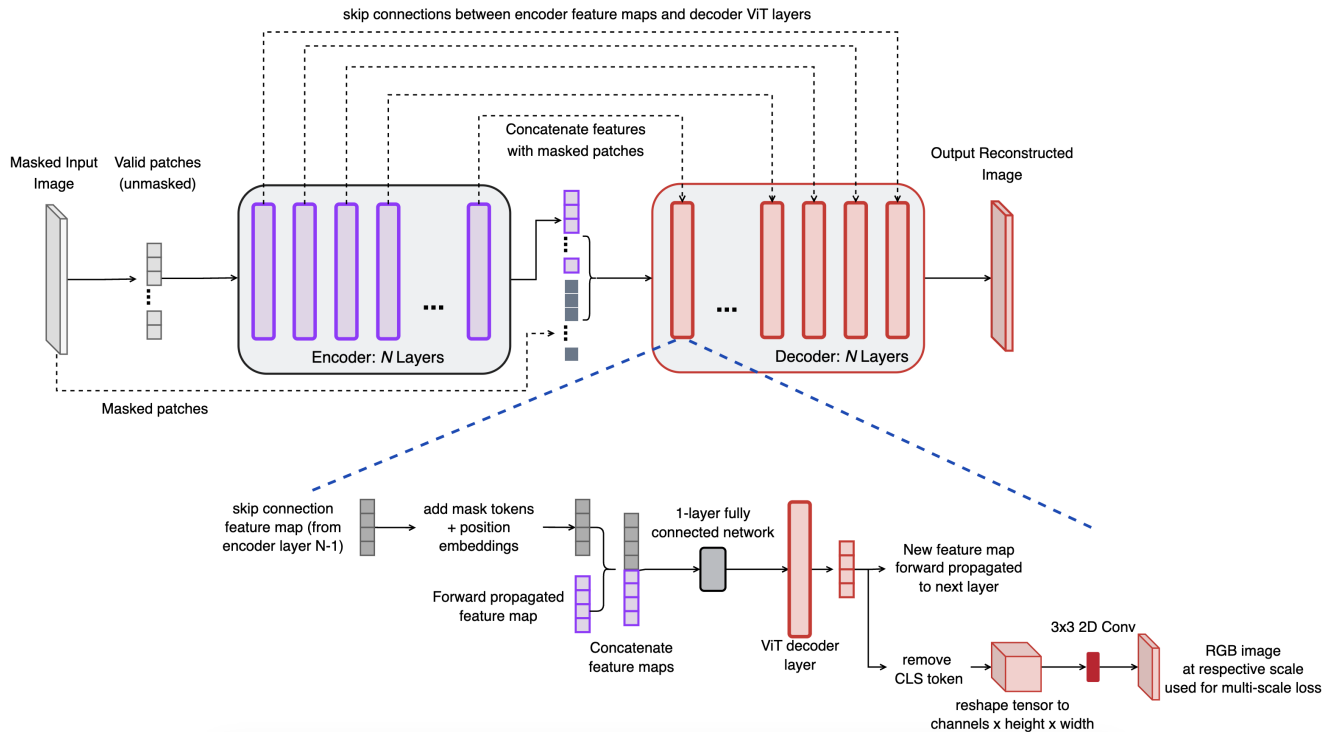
skip connections between encoder feature maps and decoder ViT layers

Masked Input Image

Valid patches (unmasked)

Concatenate features with masked patches

Output Reconstructed Image

...

Encoder: $N$ Layers

...

Decoder: $N$ Layers

Masked patches

skip connection feature map (from encoder layer N-1)

add mask tokens + position embeddings

Forward propagated feature map

Concatenate feature maps

1-layer fully connected network

ViT decoder layer

New feature map forward propagated to next layer

remove CLS token

reshape tensor to channels x height x width

3x3 2D Conv

RGB image at respective scale used for multi-scale loss